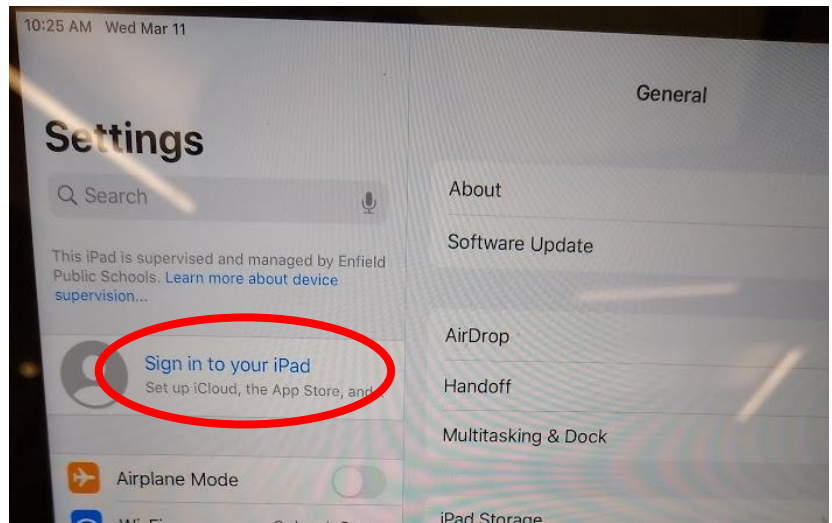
10:25 AM Wed Mar 11

Settings

Search

This iPad is supervised and managed by Enfield Public Schools. Learn more about device supervision...

Sign in to your iPad
Set up iCloud, the App Store, and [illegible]

Airplane Mode

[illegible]

General

About

Software Update

AirDrop

Handoff

Multitasking & Dock

iPad Storage